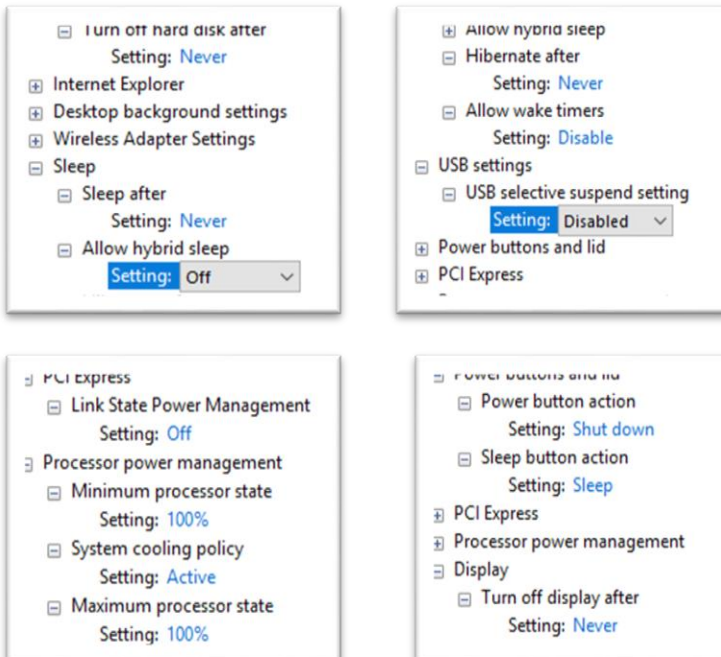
⊟ Turn off hard disk after
Setting: Never
⊞ Internet Explorer
⊞ Desktop background settings
⊞ Wireless Adapter Settings
⊟ Sleep
⊟ Sleep after
Setting: Never
⊟ Allow hybrid sleep
Setting: Off

⊞ Allow hybrid sleep
⊟ Hibernate after
Setting: Never
⊟ Allow wake timers
Setting: Disable
⊟ USB settings
⊟ USB selective suspend setting
Setting: Disabled
⊞ Power buttons and lid
⊞ PCI Express

⊟ PCI Express
⊟ Link State Power Management
Setting: Off
⊟ Processor power management
⊟ Minimum processor state
Setting: 100%
⊟ System cooling policy
Setting: Active
⊟ Maximum processor state
Setting: 100%

⊟ Power buttons and lid
⊟ Power button action
Setting: Shut down
⊟ Sleep button action
Setting: Sleep
⊞ PCI Express
⊞ Processor power management
⊟ Display
⊟ Turn off display after
Setting: Never